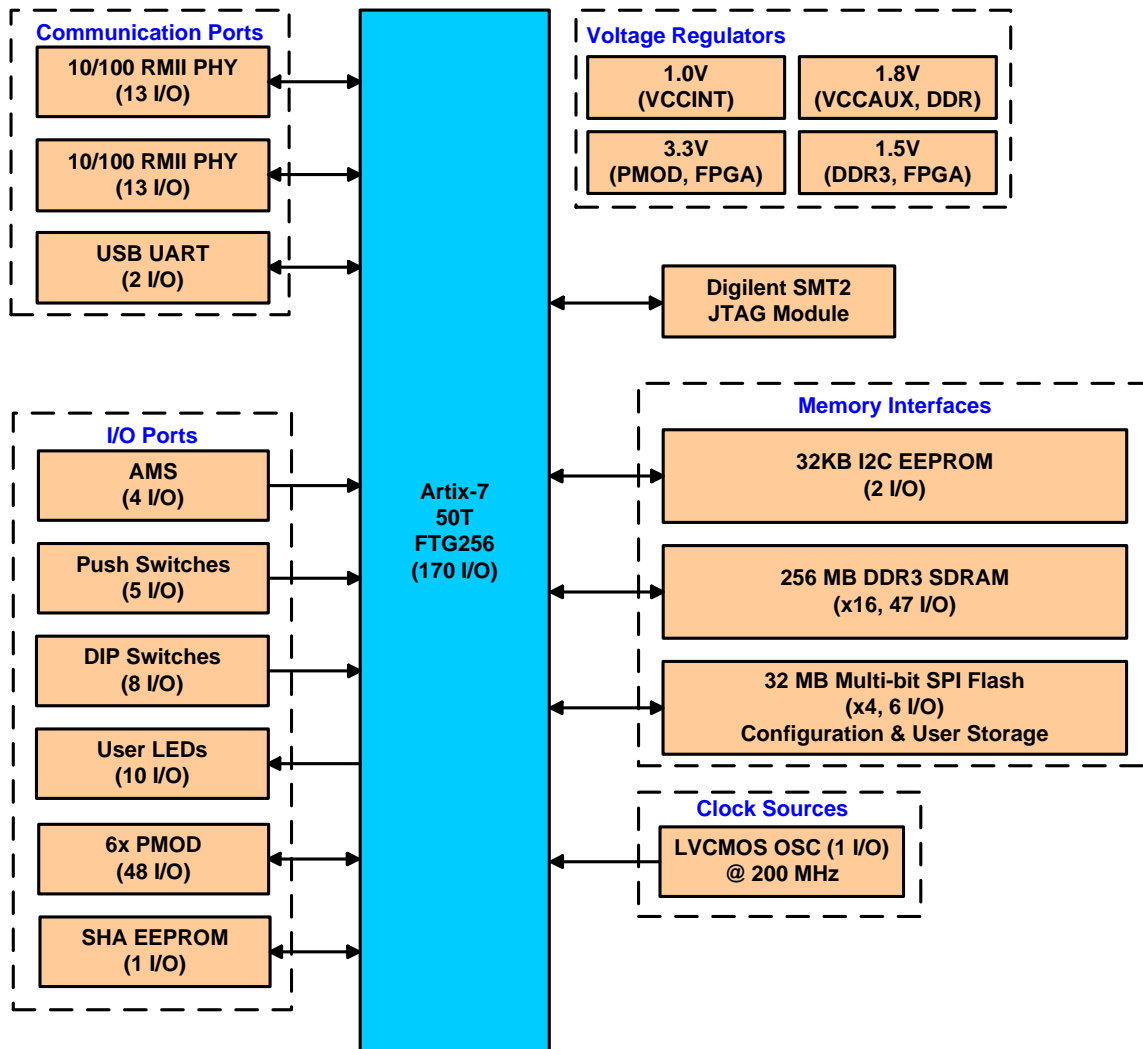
Communication Ports

10/100 RMII PHY
(13 I/O)

10/100 RMII PHY
(13 I/O)

USB UART
(2 I/O)

I/O Ports

AMS
(4 I/O)

Push Switches
(5 I/O)

DIP Switches
(8 I/O)

User LEDs
(10 I/O)

6x PMOD
(48 I/O)

SHA EEPROM
(1 I/O)

Artix-7
50T
FTG256
(170 I/O)

Voltage Regulators

1.0V
(VCCINT)

1.8V
(VCCAUX, DDR)

3.3V
(PMOD, FPGA)

1.5V
(DDR3, FPGA)

Digilent SMT2
JTAG Module

Memory Interfaces

32KB I2C EEPROM
(2 I/O)

256 MB DDR3 SDRAM
(x16, 47 I/O)

32 MB Multi-bit SPI Flash
(x4, 6 I/O)
Configuration & User Storage

Clock Sources

LVCMOS OSC (1 I/O)
@ 200 MHz